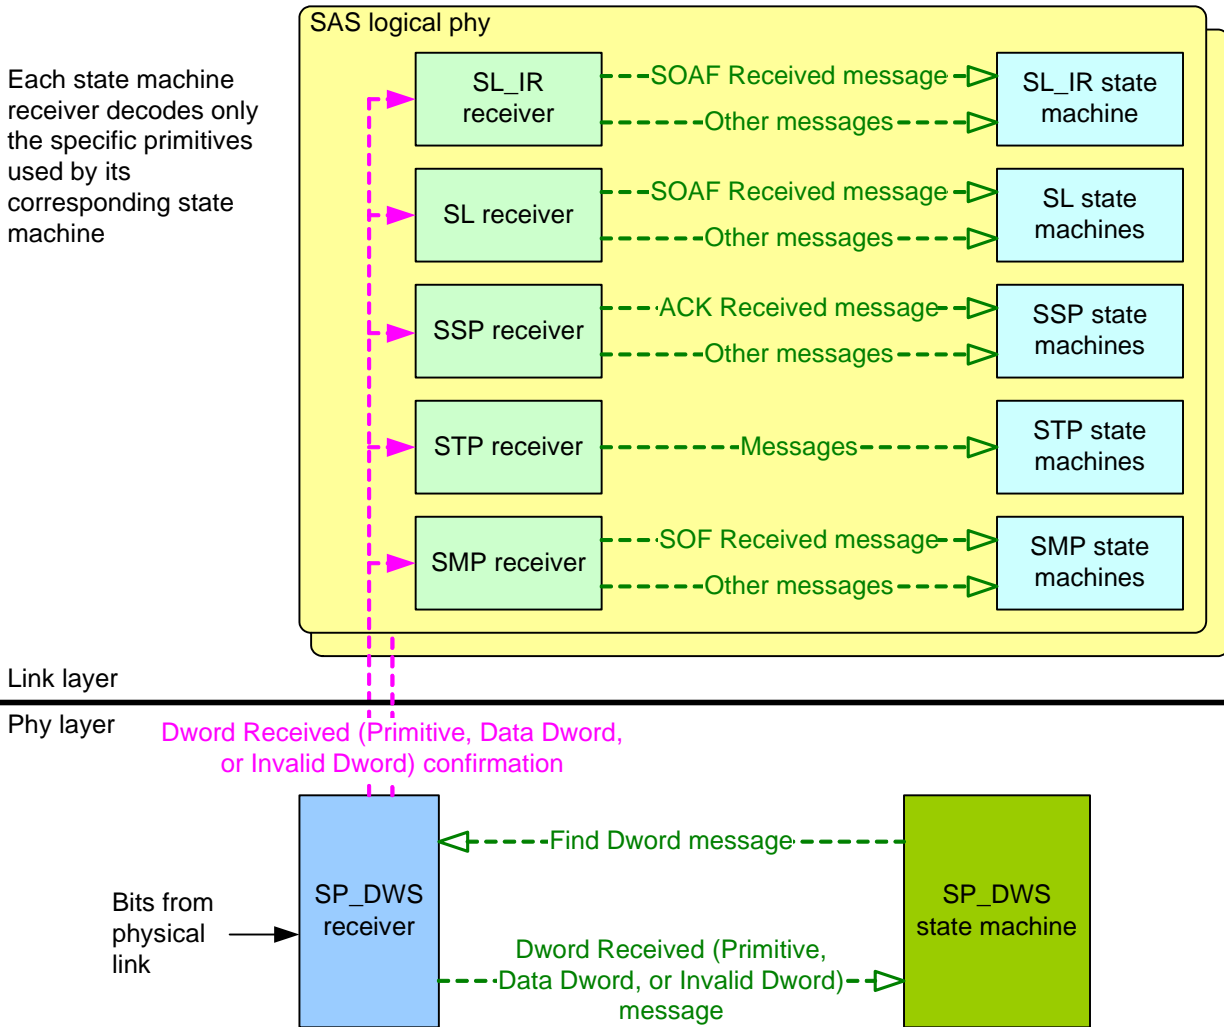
SAS logical phy

Each state machine receiver decodes only the specific primitives used by its corresponding state machine

SL_IR receiver

SOAF Received message

Other messages

SL_IR state machine

SL receiver

SOAF Received message

Other messages

SL state machines

SSP receiver

ACK Received message

Other messages

SSP state machines

STP receiver

Messages

STP state machines

SMP receiver

SOF Received message

Other messages

SMP state machines

Link layer

Phy layer

Dword Received (Primitive, Data Dword, or Invalid Dword) confirmation

Bits from physical link

SP_DWS receiver

Find Dword message

Dword Received (Primitive, Data Dword, or Invalid Dword) message

SP_DWS state machine